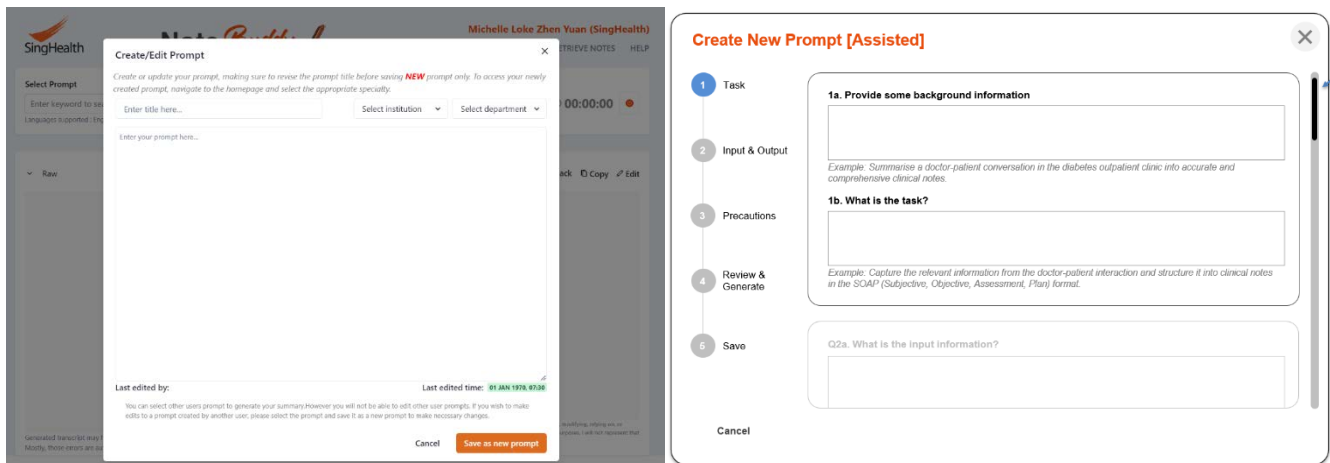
SingHealth

Note Buddy

Michelle Loke Zhen Yuan (SingHealth)

RETRIEVE NOTES HELP

Select Prompt

Enter keyword to se

Languages supported : Eng

00:00:00

Raw

ack Copy Edit

Generated transcript may

Mostly, these errors are

Create/Edit Prompt

Create or update your prompt, making sure to revise the prompt title before saving NEW prompt only. To access your newly created prompt, navigate to the homepage and select the appropriate specialty.

Enter title here...

Select institution

Select department

Enter your prompt here...

Last edited by:

Last edited time: 01 JAN 1970, 07:30

You can select other users prompt to generate your summary.However you will not be able to edit other user prompts. If you wish to make edits to a prompt created by another user, please select the prompt and save it as a new prompt to make necessary changes.

Cancel

Save as new prompt

Create New Prompt [Assisted]

1 Task

2 Input & Output

3 Precautions

4 Review & Generate

5 Save

1a. Provide some background information

Example: Summarise a doctor-patient conversation in the diabetes outpatient clinic into accurate and comprehensive clinical notes.

1b. What is the task?

Example: Capture the relevant information from the doctor-patient interaction and structure it into clinical notes in the SOAP (Subjective, Objective, Assessment, Plan) format.

Q2a. What is the input information?

Cancel